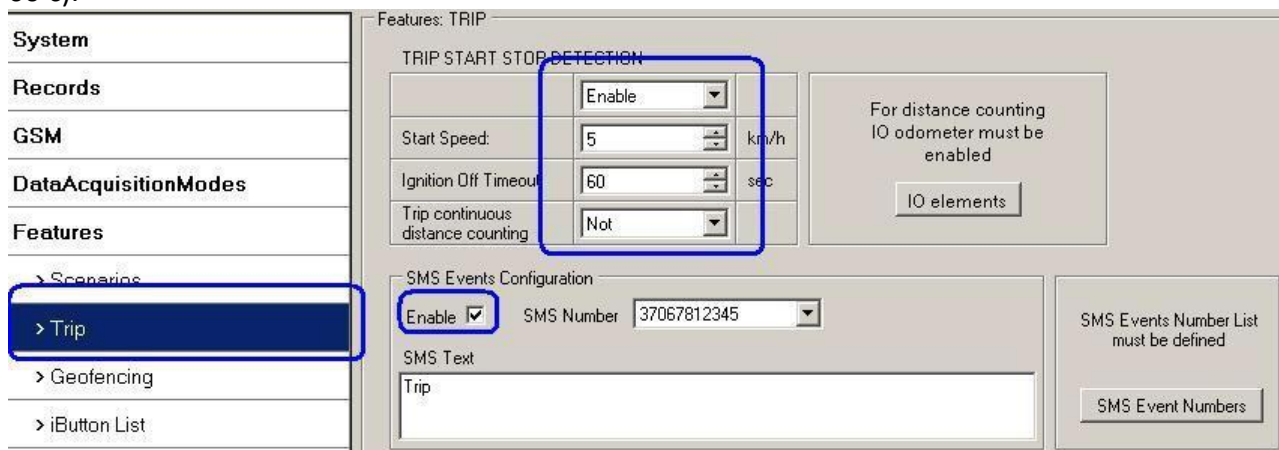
System

Records

GSM

DataAcquisitionModes

Features

> Scenarios

> Trip

> Geofencing

> iButton List

Features: TRIP

TRIP START STOP DETECTION

| | | |
|---|---|---|
| | Enable | |
| Start Speed: | 5 | km/h |
| Ignition Off Timeout | 60 | sec |
| Trip continuous distance counting | Not | |

For distance counting IO odometer must be enabled

IO elements

SMS Events Configuration

Enable ☑ SMS Number 37067812345

SMS Text

Trip

SMS Events Number List must be defined

SMS Event Numbers